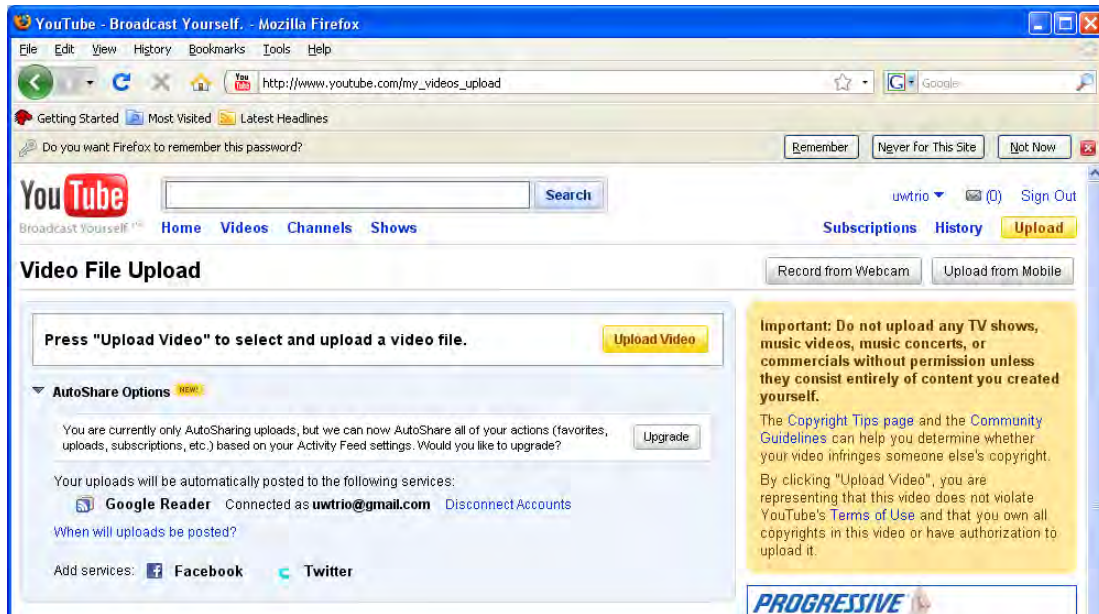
YouTube - Broadcast Yourself. - Mozilla Firefox

File Edit View History Bookmarks Tools Help

http://www.youtube.com/my_videos_upload

Google

Getting Started Most Visited Latest Headlines

Do you want Firefox to remember this password?

Remember Never for This Site Not Now

YouTube Broadcast Yourself

Search

uwtrio (0) Sign Out

Home Videos Channels Shows

Subscriptions History Upload

Video File Upload

Record from Webcam Upload from Mobile

Press "Upload Video" to select and upload a video file.

Upload Video

AutoShare Options NEW!

You are currently only AutoSharing uploads, but we can now AutoShare all of your actions (favorites, uploads, subscriptions, etc.) based on your Activity Feed settings. Would you like to upgrade?

Upgrade

Your uploads will be automatically posted to the following services:

Google Reader Connected as uwtrio@gmail.com Disconnect Accounts

When will uploads be posted?

Add services: Facebook Twitter

Important: Do not upload any TV shows, music videos, music concerts, or commercials without permission unless they consist entirely of content you created yourself.

The Copyright Tips page and the Community Guidelines can help you determine whether your video infringes someone else's copyright.

By clicking "Upload Video", you are representing that this video does not violate YouTube's Terms of Use and that you own all copyrights in this video or have authorization to upload it.

PROGRESSIVE